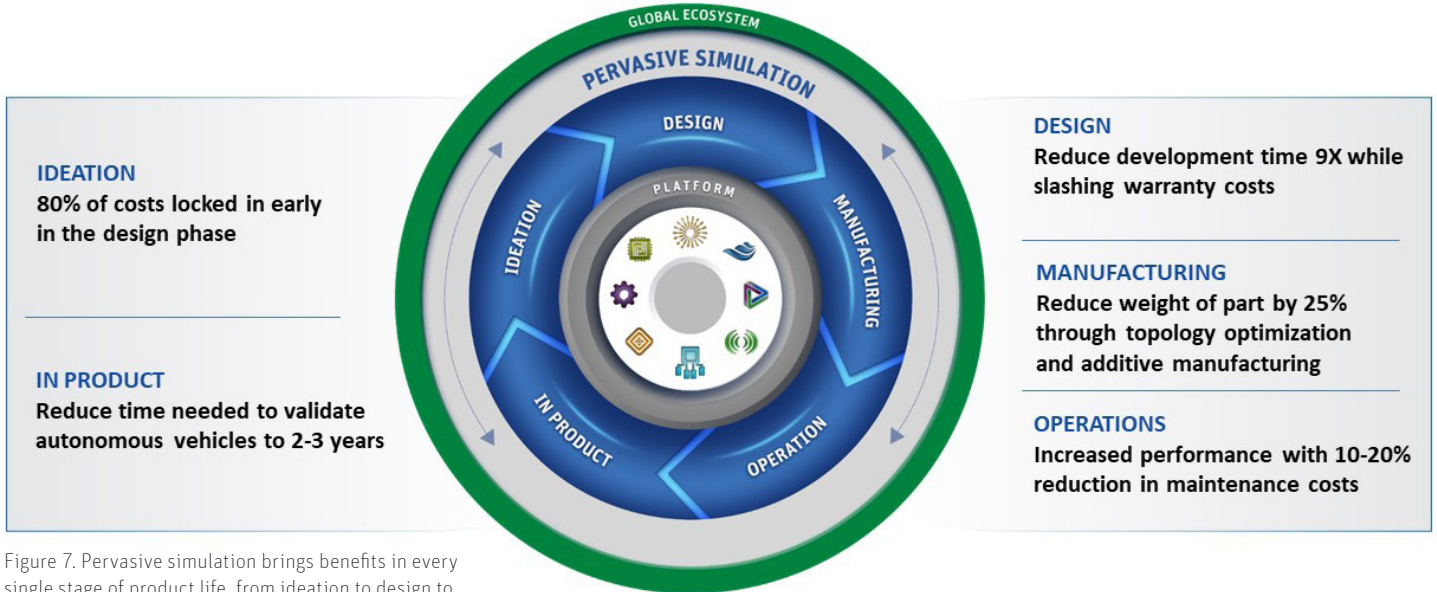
GLOBAL ECOSYSTEM

PERVASIVE SIMULATION

DESIGN

MANUFACTURING

OPERATION

IN PRODUCT

IDEATION

PLATFORM

IDEATION
80% of costs locked in early in the design phase

IN PRODUCT
Reduce time needed to validate autonomous vehicles to 2-3 years

DESIGN
Reduce development time 9X while slashing warranty costs

MANUFACTURING
Reduce weight of part by 25% through topology optimization and additive manufacturing

OPERATIONS
Increased performance with 10-20% reduction in maintenance costs

Figure 7. Pervasive simulation brings benefits in every single stage of product life, from ideation to design to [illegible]